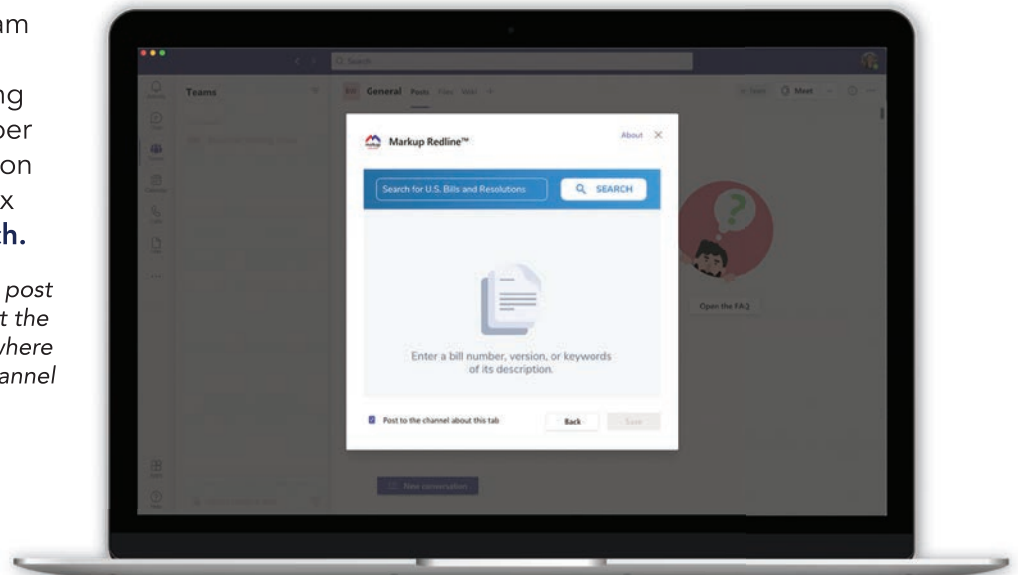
am

ng
ber
on
x
ch.

post
t the
where
annel

Search

Teams

General Posts Files Wiki +

Meet

Markup Redline™

About ✕

Search for U.S. Bills and Resolutions

SEARCH

Enter a bill number, version, or keywords of its description.

Post to the channel about this tab

Back

Save

Open the FAQ

New conversation